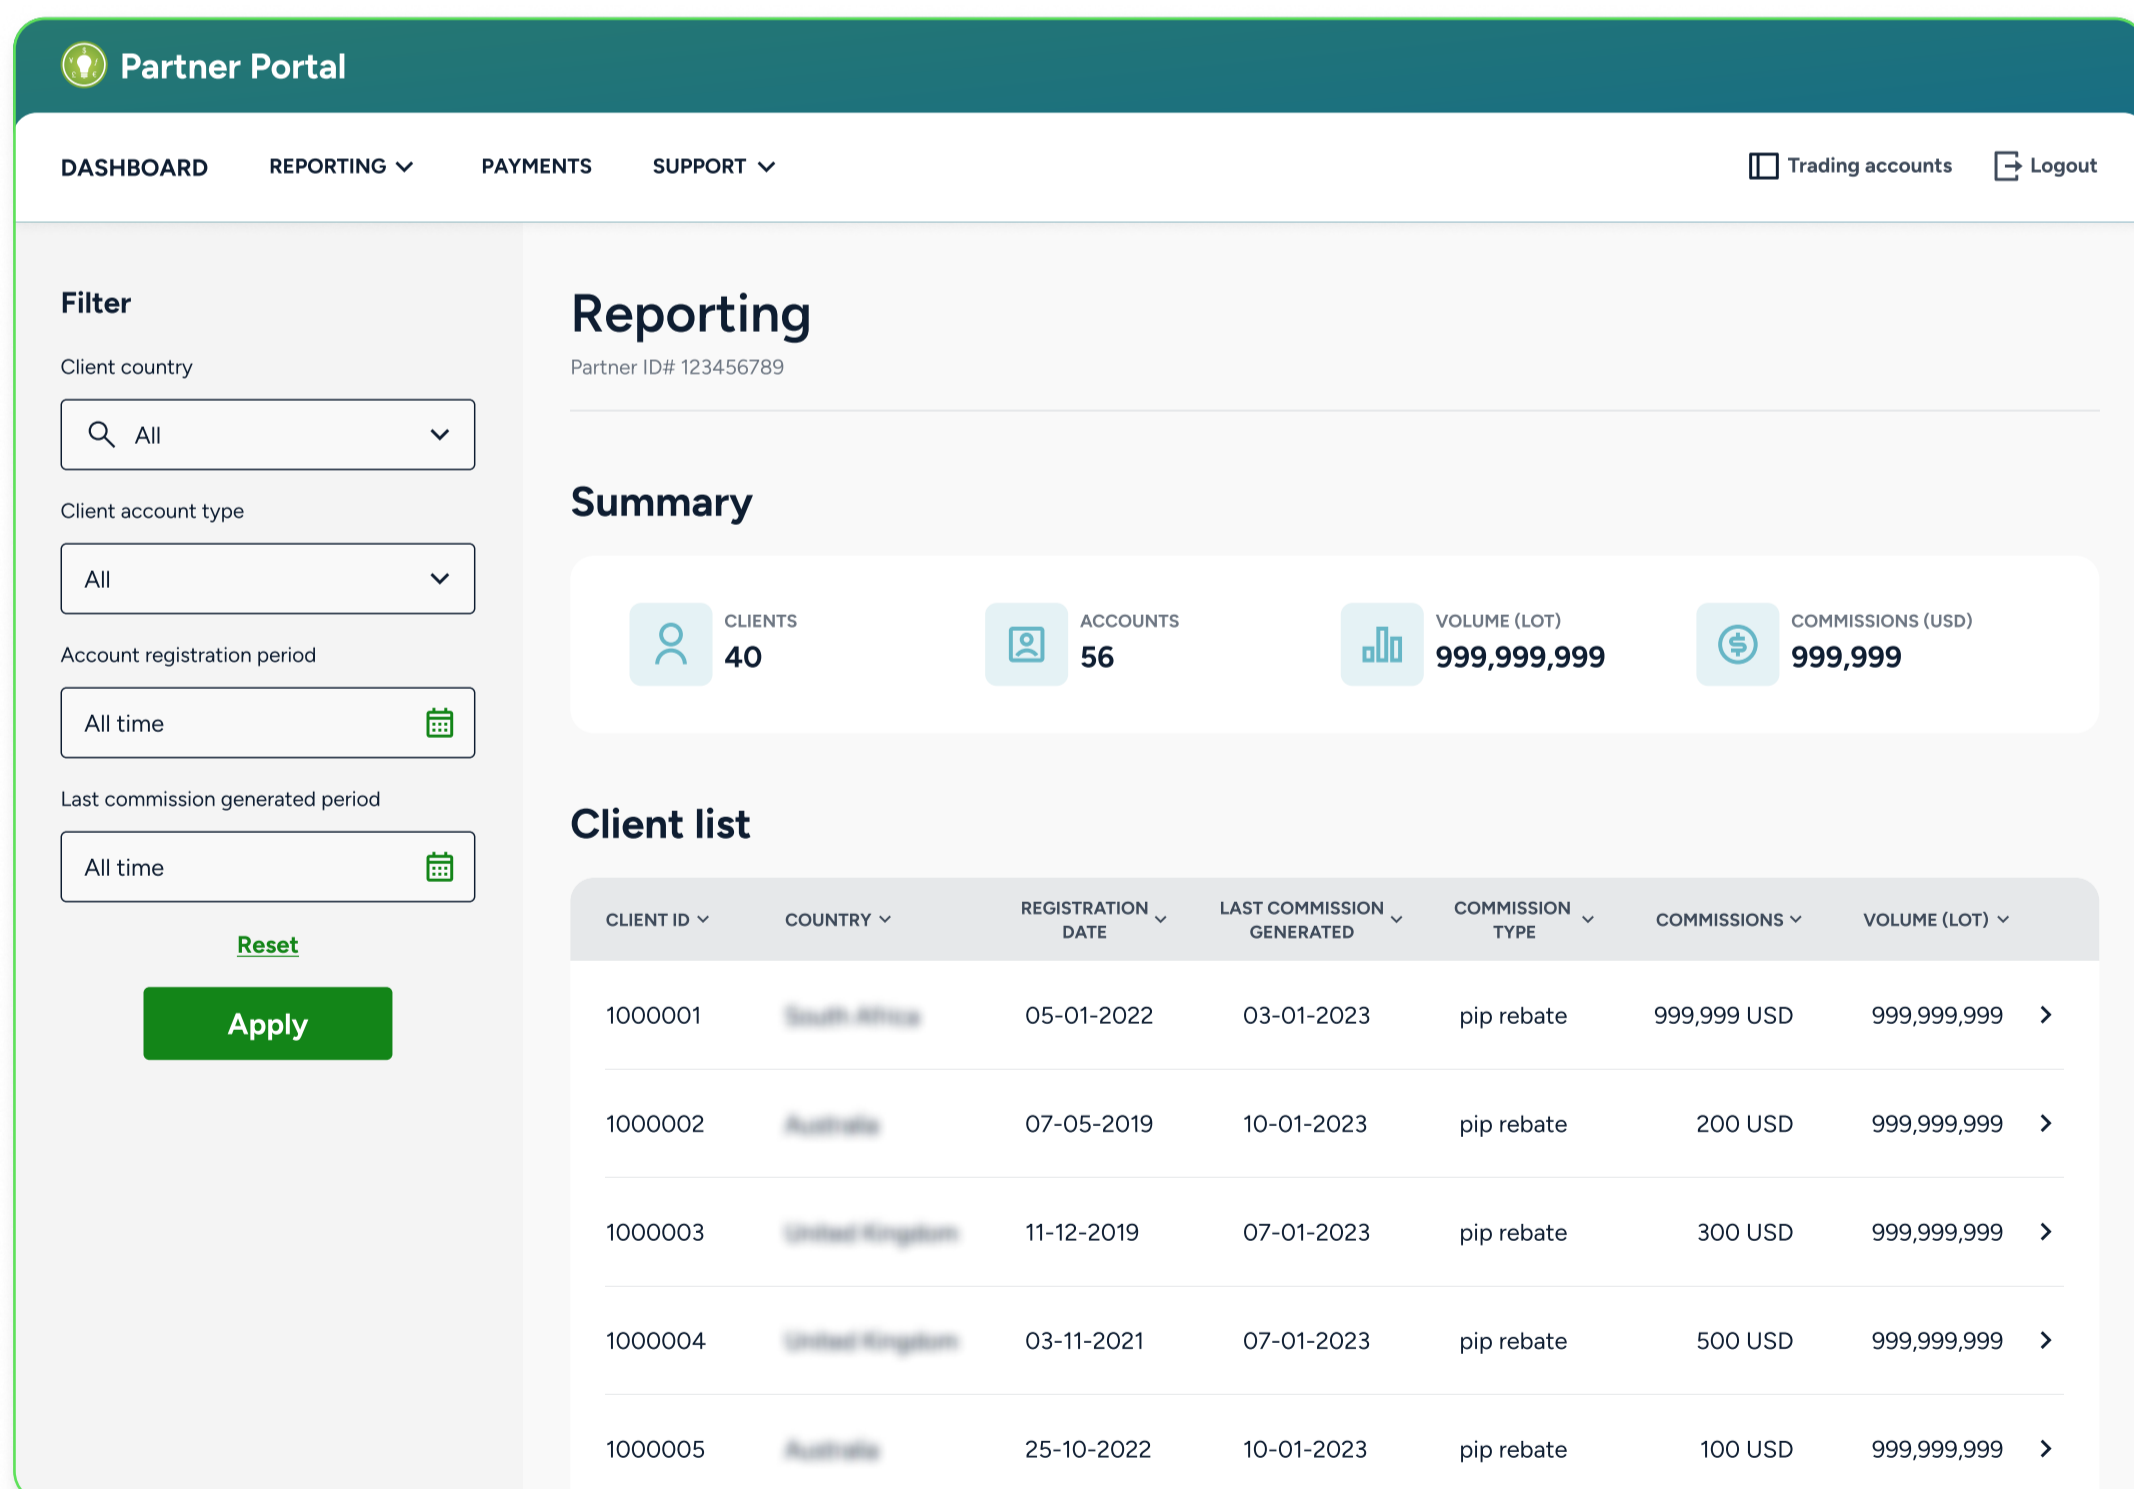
Partner Portal

DASHBOARD REPORTING PAYMENTS SUPPORT Trading accounts Logout

Filter

Client country

All

Client account type

All

Account registration period

All time

Last commission generated period

All time

Reset

Apply

Reporting

Partner ID# 123456789

Summary

CLIENTS
40

ACCOUNTS
56

VOLUME (LOT)
999,999,999

COMMISSIONS (USD)
999,999

Client list

| CLIENT ID | COUNTRY | REGISTRATION DATE | LAST COMMISSION GENERATED | COMMISSION TYPE | COMMISSIONS | VOLUME (LOT) |
|---|---|---|---|---|---|---|
| 1000001 | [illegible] | 05-01-2022 | 03-01-2023 | pip rebate | 999,999 USD | 999,999,999 |
| 1000002 | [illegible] | 07-05-2019 | 10-01-2023 | pip rebate | 200 USD | 999,999,999 |
| 1000003 | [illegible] | 11-12-2019 | 07-01-2023 | pip rebate | 300 USD | 999,999,999 |
| 1000004 | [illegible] | 03-11-2021 | 07-01-2023 | pip rebate | 500 USD | 999,999,999 |
| 1000005 | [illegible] | 25-10-2022 | 10-01-2023 | pip rebate | 100 USD | 999,999,999 |